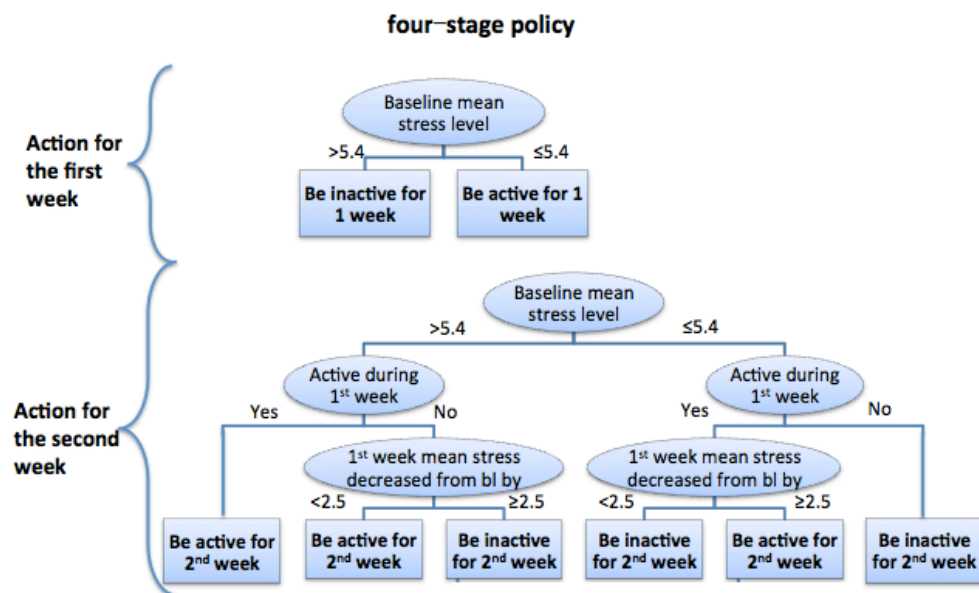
four–stage policy

Action for the first week

Baseline mean stress level

>5.4

≤5.4

Be inactive for 1 week

Be active for 1 week

Action for the second week

Baseline mean stress level

>5.4

≤5.4

Active during 1$^{st}$ week

Yes

No

Active during 1$^{st}$ week

Yes

No

1$^{st}$ week mean stress decreased from bl by

<2.5

≥2.5

1$^{st}$ week mean stress decreased from bl by

<2.5

≥2.5

Be active for 2$^{nd}$ week

Be active for 2$^{nd}$ week

Be inactive for 2$^{nd}$ week

Be inactive for 2$^{nd}$ week

Be active for 2$^{nd}$ week

Be inactive for 2$^{nd}$ week